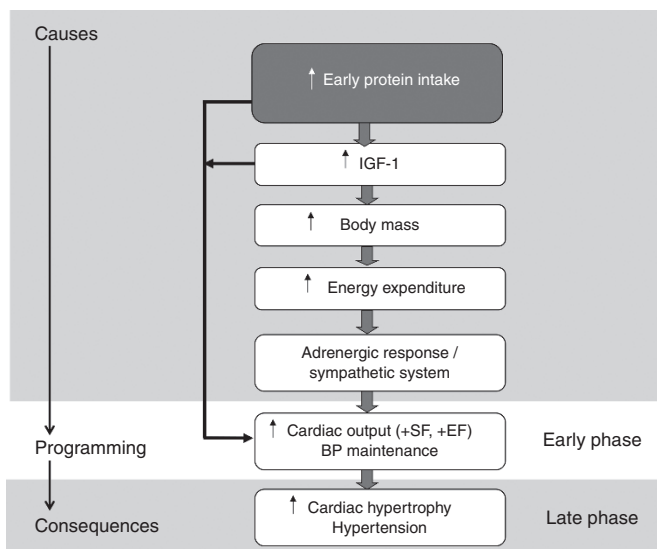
Causes

↑ Early protein intake

↑ IGF-1

↑ Body mass

↑ Energy expenditure

Adrenergic response / sympathetic system

Programming

↑ Cardiac output (+SF, +EF) BP maintenance

Early phase

Consequences

↑ Cardiac hypertrophy Hypertension

Late phase